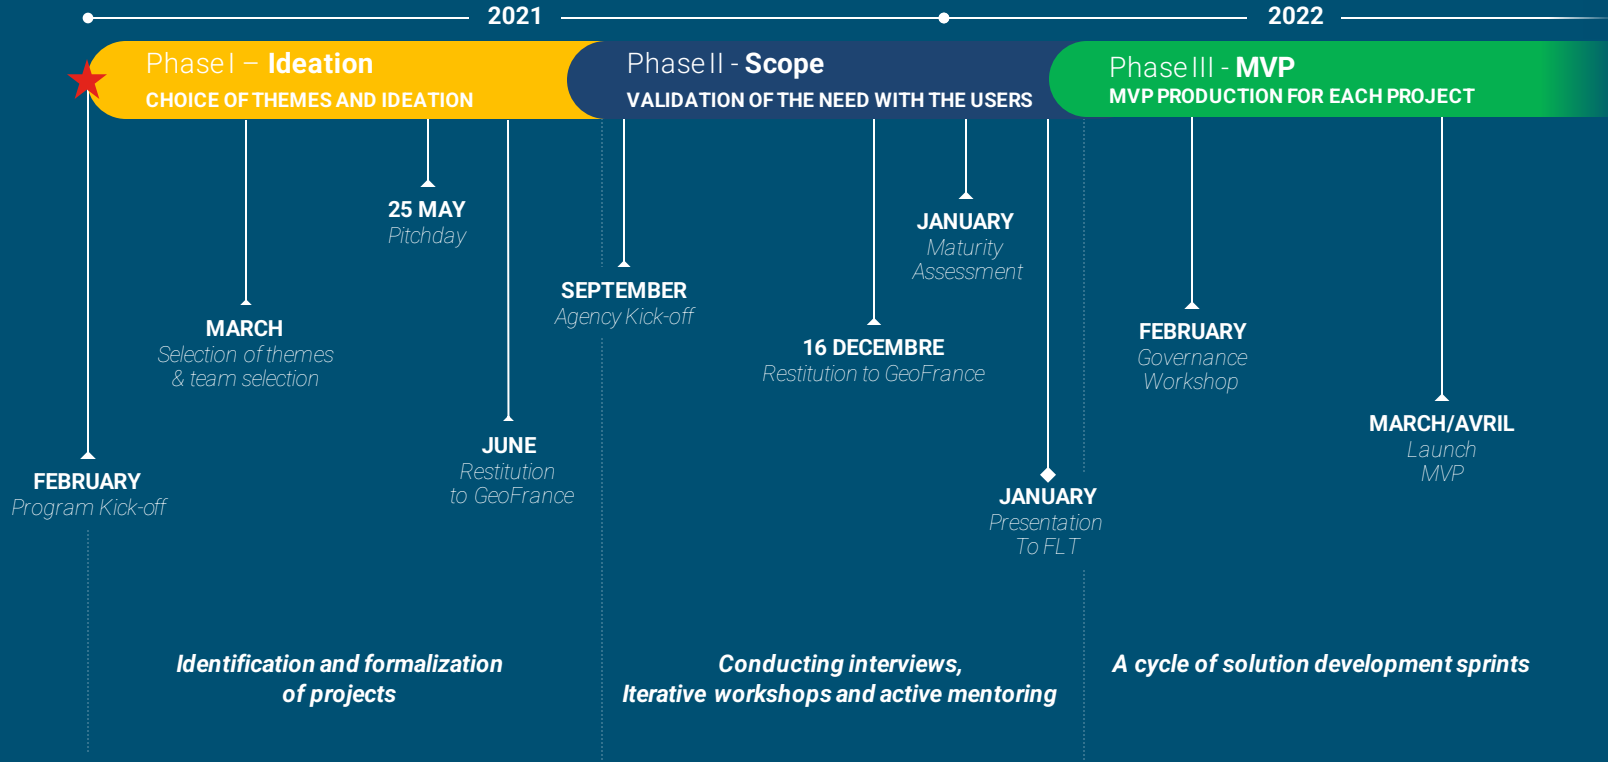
2021

2022

Phase I – Ideation
CHOICE OF THEMES AND IDEATION

Phase II - Scope
VALIDATION OF THE NEED WITH THE USERS

Phase III - MVP
MVP PRODUCTION FOR EACH PROJECT

25 MAY
Pitchday

MARCH
Selection of themes & team selection

JUNE
Restitution to GeoFrance

FEBRUARY
Program Kick-off

SEPTEMBER
Agency Kick-off

JANUARY
Maturity Assessment

16 DECEMBRE
Restitution to GeoFrance

JANUARY
Presentation To FLT

FEBRUARY
Governance Workshop

MARCH/AVRIL
Launch MVP

Identification and formalization of projects

Conducting interviews, Iterative workshops and active mentoring

A cycle of solution development sprints